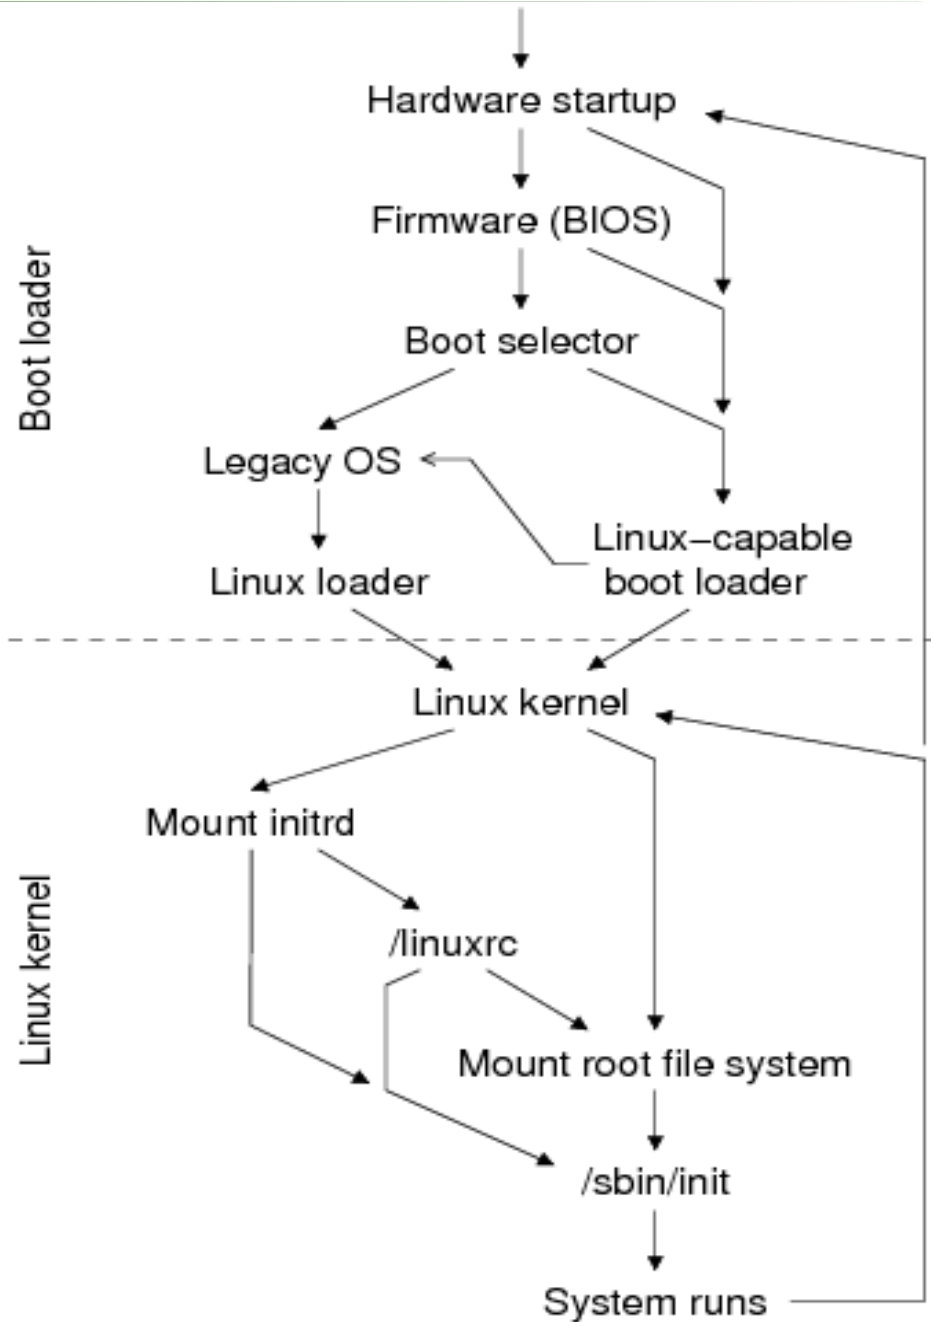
Boot loader

Hardware startup

Firmware (BIOS)

Boot selector

Legacy OS

Linux–capable boot loader

Linux loader

Linux kernel

Linux kernel

Mount initrd

/linuxrc

Mount root file system

/sbin/init

System runs